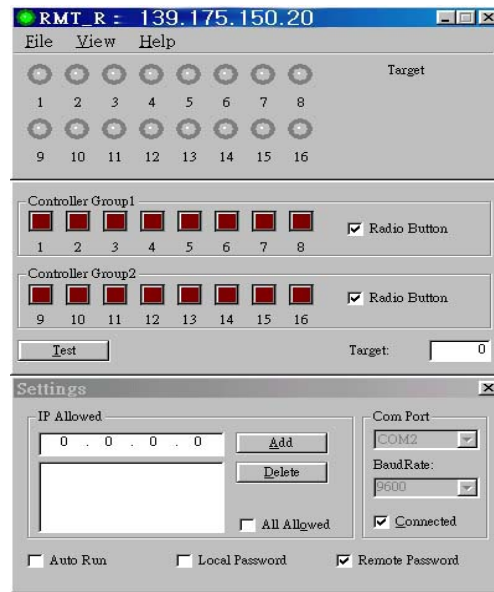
RMT_R : 139.175.150.20

File View Help

Target

1 2 3 4 5 6 7 8

9 10 11 12 13 14 15 16

Controller Group1

1 2 3 4 5 6 7 8

☑ Radio Button

Controller Group2

9 10 11 12 13 14 15 16

☑ Radio Button

Test

Target: 0

Settings

IP Allowed

0 . 0 . 0 . 0

Add

Delete

☐ All Allowed

Com Port

COM2

BaudRate:

9600

☑ Connected

☐ Auto Run ☐ Local Password ☑ Remote Password